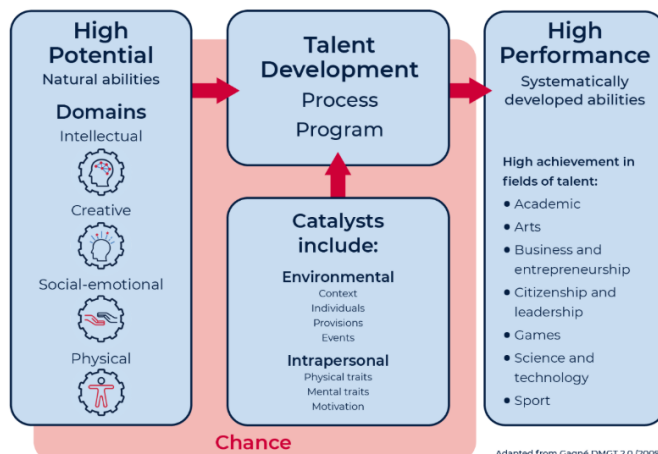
High Potential
Natural abilities

Domains
Intellectual
Creative
Social-emotional
Physical

Talent Development
Process
Program

Catalysts include:
Environmental
Context
Individuals
Provisions
Events
Intrapersonal
Physical traits
Mental traits
Motivation

High Performance
Systematically developed abilities

High achievement in fields of talent:
• Academic
• Arts
• Business and entrepreneurship
• Citizenship and leadership
• Games
• Science and technology
• Sport

Chance

Adapted from Gagné DMGT 2.0 (2009